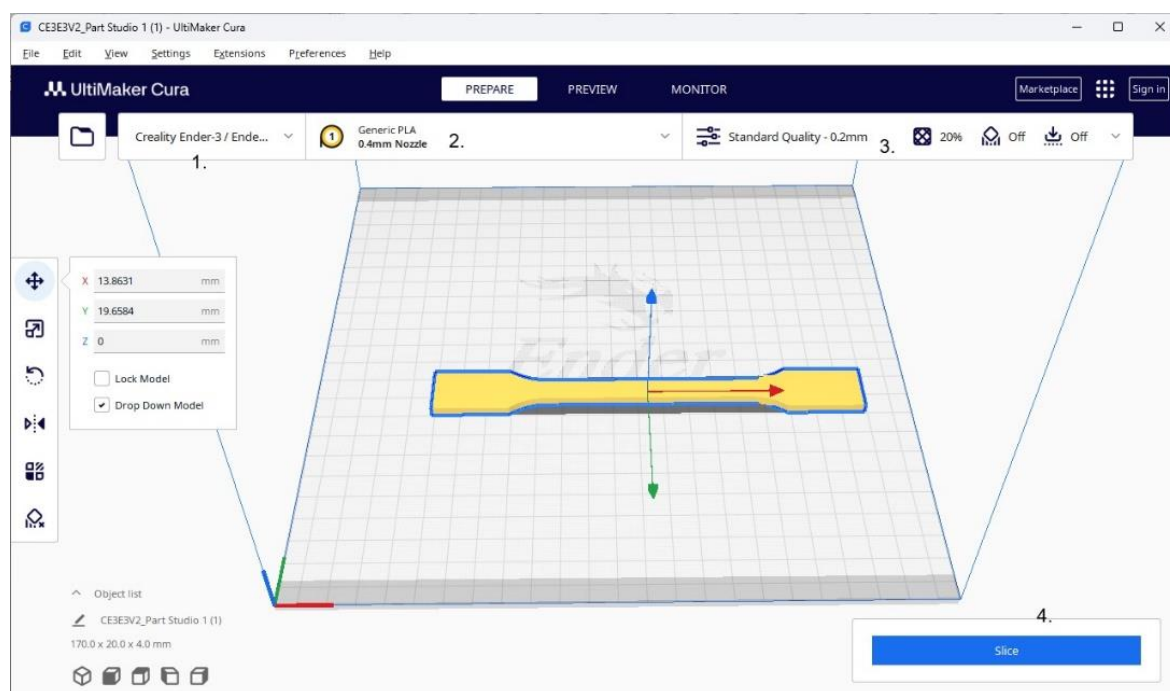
CE3E3V2_Part Studio 1 (1) - UltiMaker Cura

File Edit View Settings Extensions Preferences Help

UltiMaker Cura

PREPARE PREVIEW MONITOR

Marketplace Sign in

Creality Ender-3 / Ende...

1.

1 Generic PLA
0.4mm Nozzle

2.

Standard Quality - 0.2mm

3.

20% Off Off

X 13.8631 mm
Y 19.6584 mm
Z 0 mm

Lock Model
Drop Down Model

Ender

Object list

CE3E3V2_Part Studio 1 (1)

170.0 x 20.0 x 4.0 mm

4.

Slice